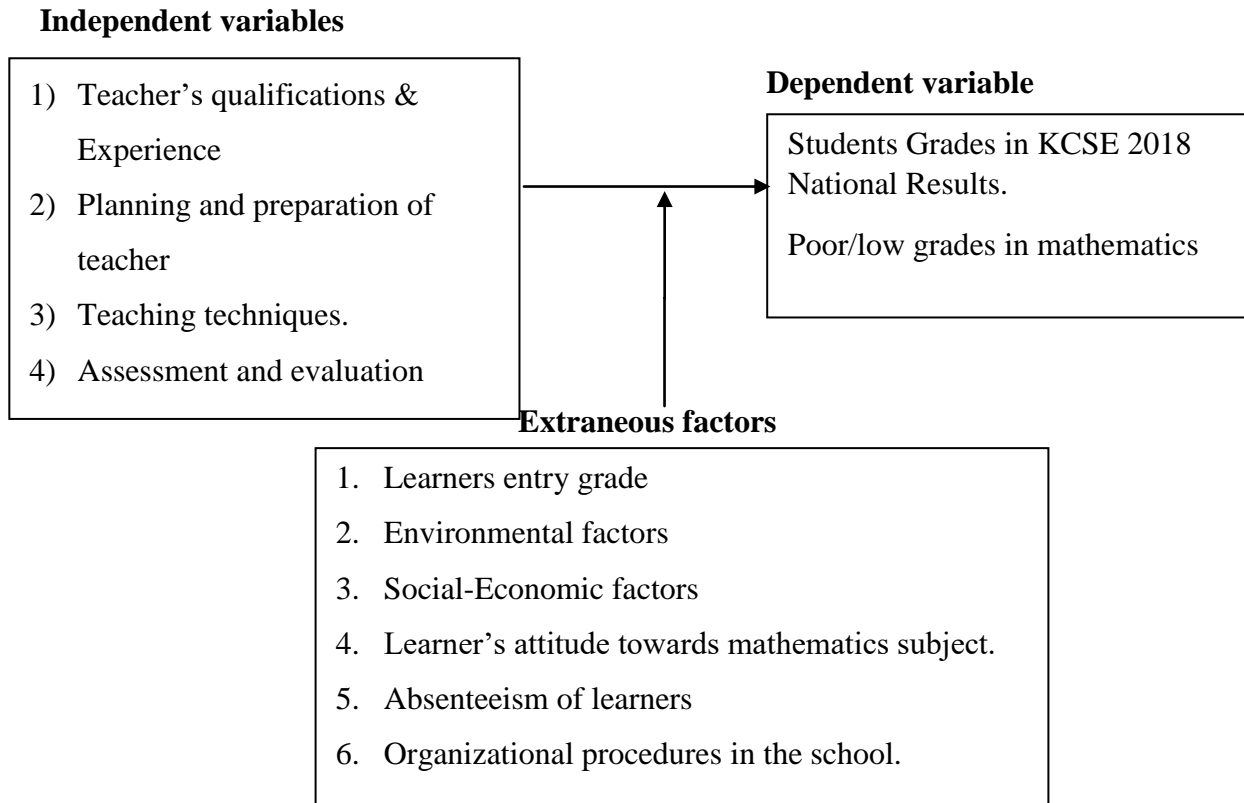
**Independent variables**

1) Teacher’s qualifications & Experience
2) Planning and preparation of teacher
3) Teaching techniques.
4) Assessment and evaluation

**Dependent variable**

Students Grades in KCSE 2018 National Results.

Poor/low grades in mathematics

**Extraneous factors**

1. Learners entry grade
2. Environmental factors
3. Social-Economic factors
4. Learner’s attitude towards mathematics subject.
5. Absenteeism of learners
6. Organizational procedures in the school.